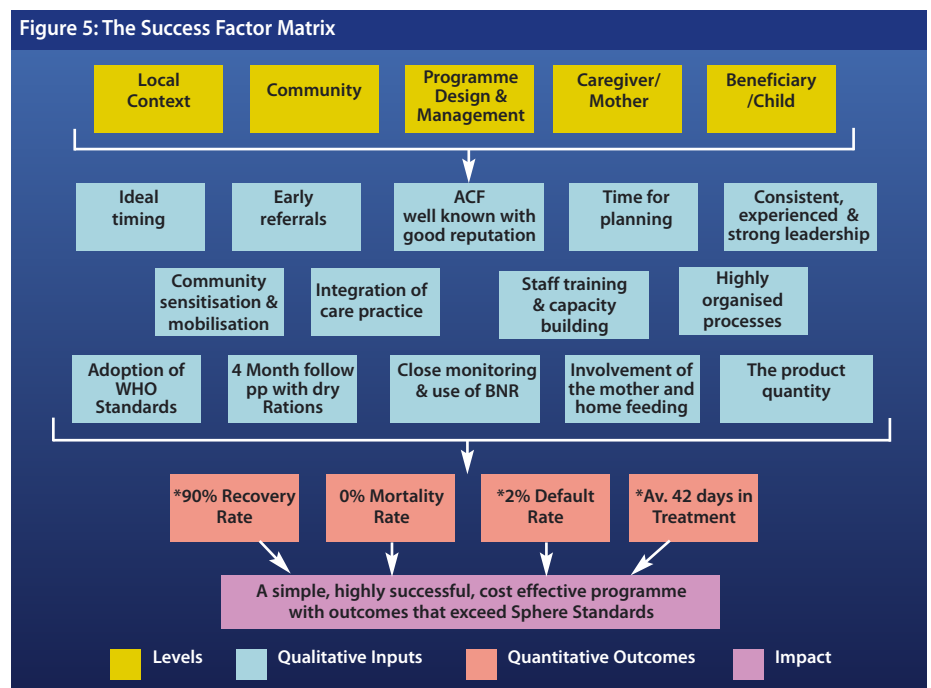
Figure 5: The Success Factor Matrix

Local Context

Community

Programme Design & Management

Caregiver/ Mother

Beneficiary /Child

Ideal timing

Early referrals

ACF well known with good reputation

Time for planning

Consistent, experienced & strong leadership

Community sensitisation & mobilisation

Integration of care practice

Staff training & capacity building

Highly organised processes

Adoption of WHO Standards

4 Month follow pp with dry Rations

Close monitoring & use of BNR

Involvement of the mother and home feeding

The product quantity

*90% Recovery Rate

0% Mortality Rate

*2% Default Rate

*Av. 42 days in Treatment

A simple, highly successful, cost effective programme with outcomes that exceed Sphere Standards

Levels

Qualitative Inputs

Quantitative Outcomes

Impact